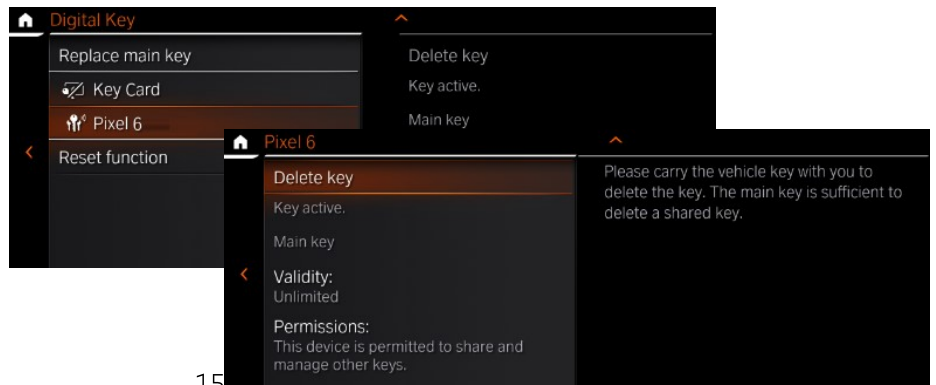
Digital Key

Replace main key

Key Card

Pixel 6

Reset function

Delete key

Key active.

Main key

Pixel 6

Delete key

Key active.

Main key

Validity:
Unlimited

Permissions:
This device is permitted to share and manage other keys.

Please carry the vehicle key with you to delete the key. The main key is sufficient to delete a shared key.

15